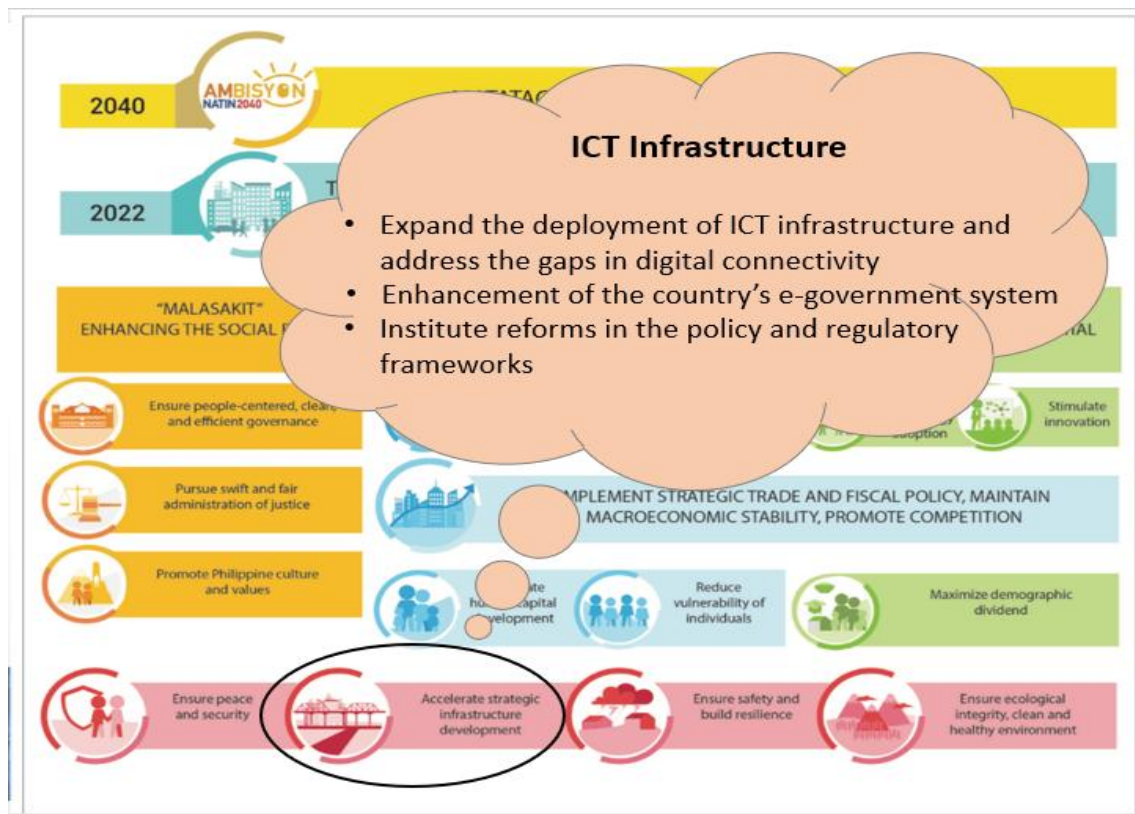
2040

AMBISYON NATIN2040

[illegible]

2022

T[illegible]

ICT Infrastructure

- Expand the deployment of ICT infrastructure and address the gaps in digital connectivity
- Enhancement of the country's e-government system
- Institute reforms in the policy and regulatory frameworks

"MALASAKIT"
ENHANCING THE SOCIAL F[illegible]

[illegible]TIAL

Ensure people-centered, clean and efficient governance

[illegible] adoption

Stimulate innovation

Pursue swift and fair administration of justice

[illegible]MPLEMENT STRATEGIC TRADE AND FISCAL POLICY, MAINTAIN MACROECONOMIC STABILITY, PROMOTE COMPETITION

Promote Philippine culture and values

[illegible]te hu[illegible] capital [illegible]velopment

Reduce vulnerability of individuals

Maximize demographic dividend

Ensure peace and security

Accelerate strategic infrastructure development

Ensure safety and build resilience

Ensure ecological integrity, clean and healthy environment